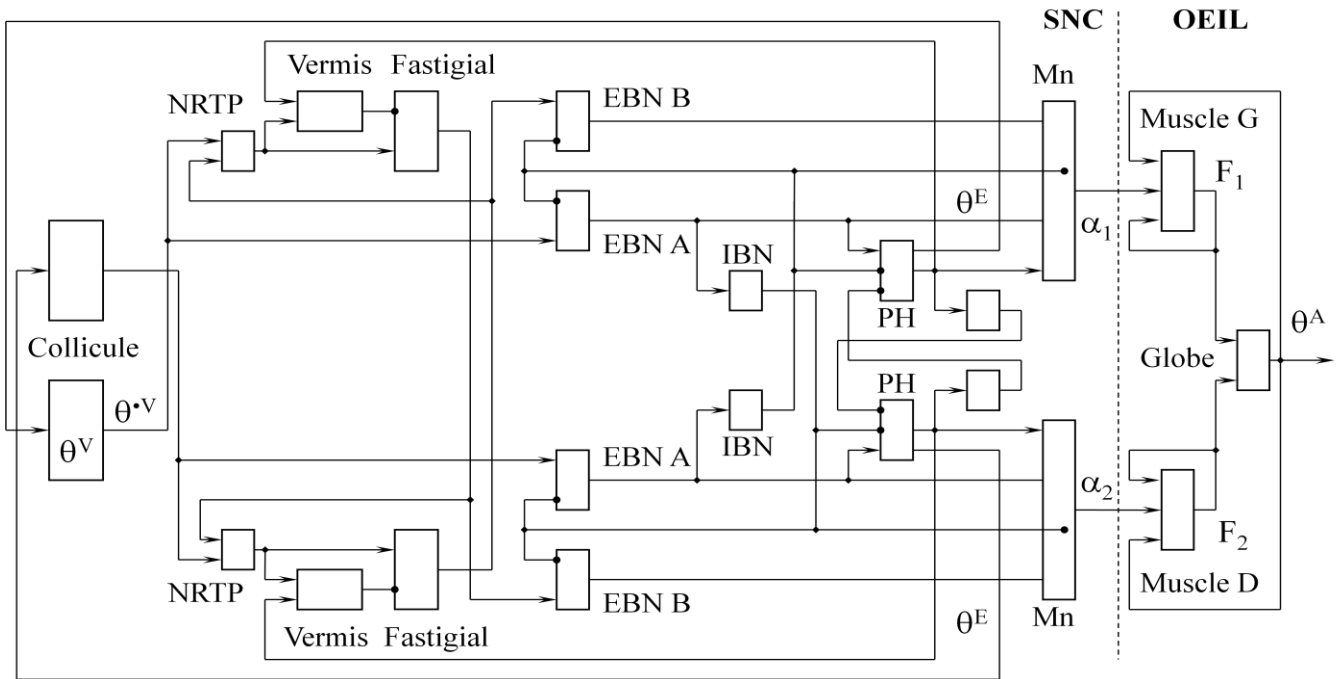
SNC
OEIL
Vermis
Fastigial
Mn
NRTP
EBN B
Muscle G
$F_1$
$\theta^E$
EBN A
$\alpha_1$
IBN
PH
$\theta^A$
Collicule
Globe
$\theta^{\bullet V}$
PH
$\theta^V$
IBN
EBN A
$\alpha_2$
$F_2$
NRTP
EBN B
Muscle D
Vermis
Fastigial
$\theta^E$
Mn